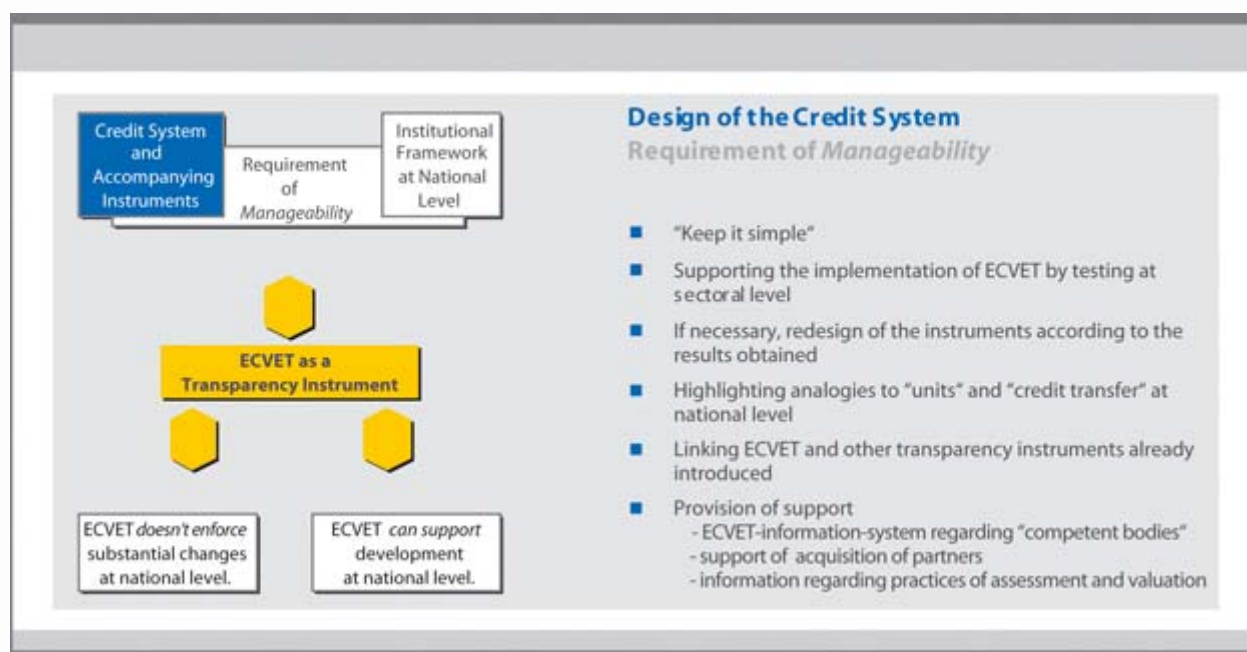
Credit System and Accompanying Instruments

Requirement of *Manageability*

Institutional Framework at National Level

ECVET as a Transparency Instrument

ECVET *doesn't enforce* substantial changes at national level.

ECVET *can support* development at national level.

Design of the Credit System

Requirement of *Manageability*

- "Keep it simple"
- Supporting the implementation of ECVET by testing at sectoral level
- If necessary, redesign of the instruments according to the results obtained
- Highlighting analogies to "units" and "credit transfer" at national level
- Linking ECVET and other transparency instruments already introduced
- Provision of support
 - ECVET-information-system regarding "competent bodies"
 - support of acquisition of partners
 - information regarding practices of assessment and valuation